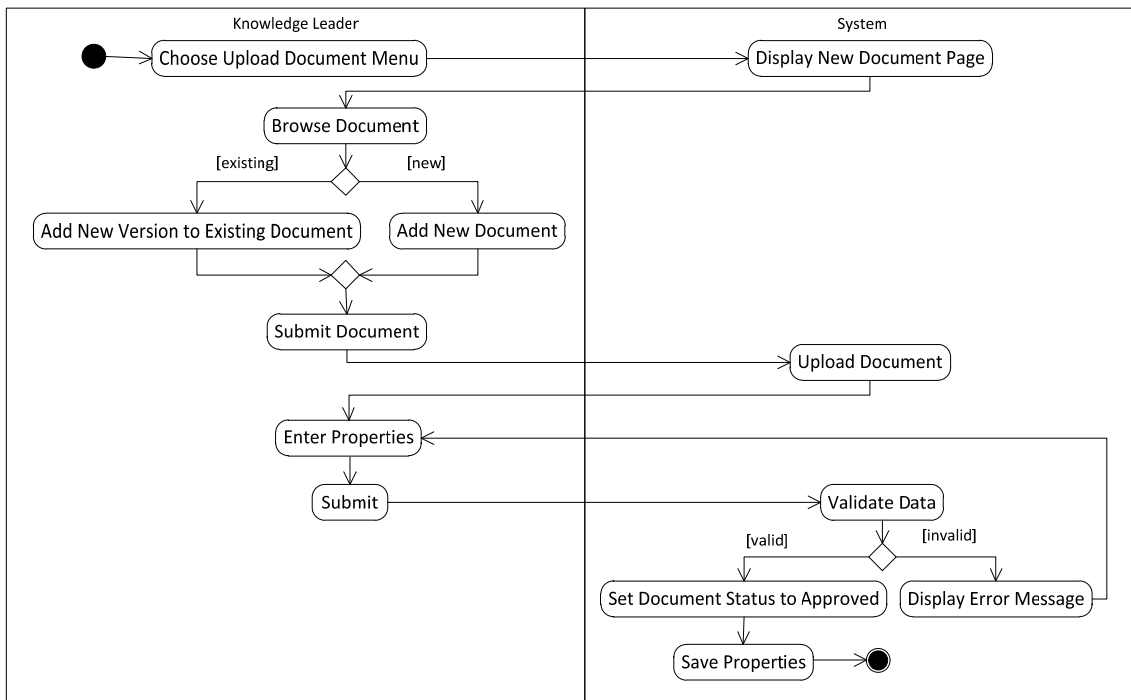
Knowledge Leader

System

Choose Upload Document Menu

Display New Document Page

Browse Document

[existing]

[new]

Add New Version to Existing Document

Add New Document

Submit Document

Upload Document

Enter Properties

Submit

Validate Data

[valid]

[invalid]

Set Document Status to Approved

Display Error Message

Save Properties